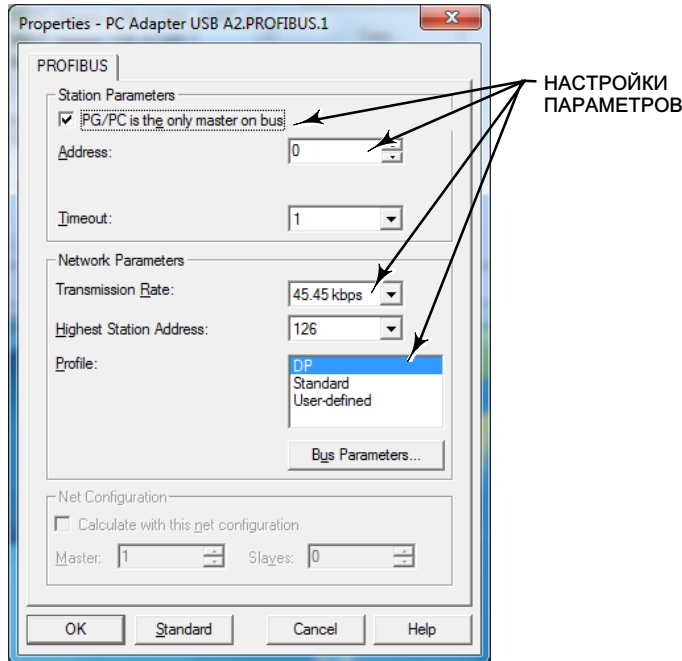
Properties - PC Adapter USB A2.PROFIBUS.1

PROFIBUS

НАСТРОЙКИ ПАРАМЕТРОВ

Station Parameters

PG/PC is the only master on bus

Address: 0

Timeout: 1

Network Parameters

Transmission Rate: 45.45 kbps

Highest Station Address: 126

Profile:
DP
Standard
User-defined

Bus Parameters...

Net Configuration

Calculate with this net configuration

Master: 1 Slaves: 0

OK Standard Cancel Help